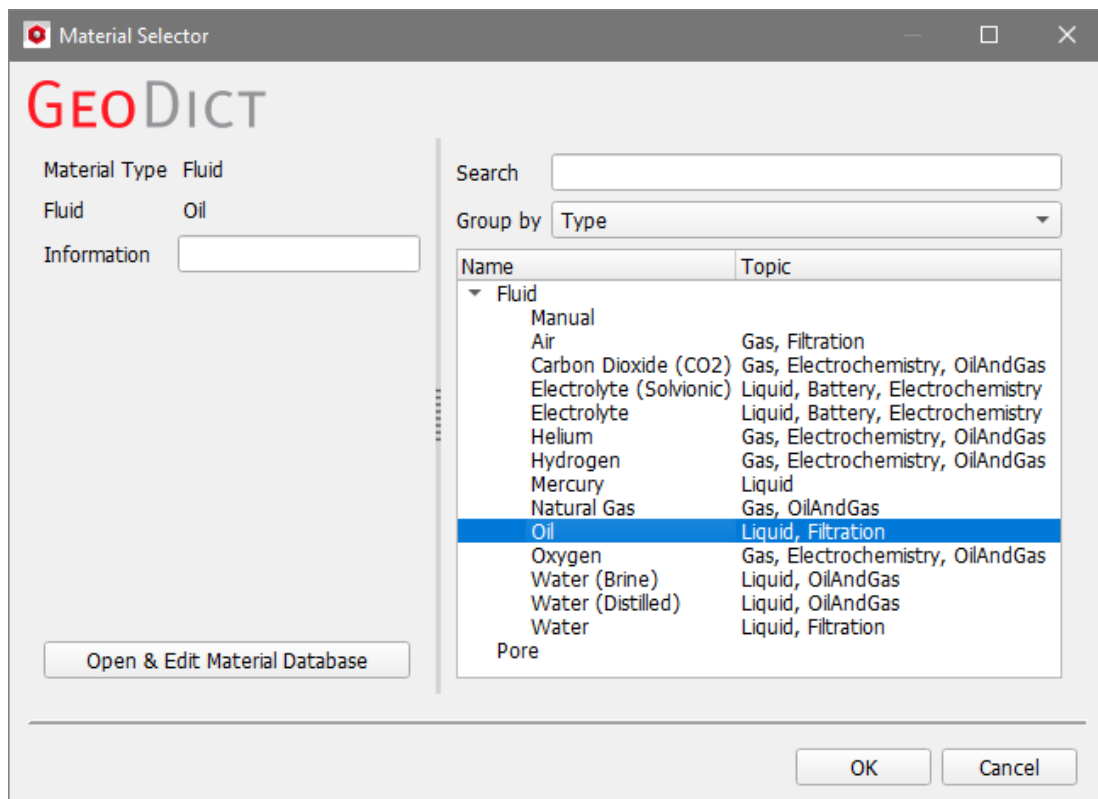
Material Selector

GeoDict

Material Type Fluid
Fluid Oil
Information

Open & Edit Material Database

Search
Group by Type

| Name | Topic |
|---|---|
| Fluid | |
| Manual | |
| Air | Gas, Filtration |
| Carbon Dioxide (CO2) | Gas, Electrochemistry, OilAndGas |
| Electrolyte (Solvionic) | Liquid, Battery, Electrochemistry |
| Electrolyte | Liquid, Battery, Electrochemistry |
| Helium | Gas, Electrochemistry, OilAndGas |
| Hydrogen | Gas, Electrochemistry, OilAndGas |
| Mercury | Liquid |
| Natural Gas | Gas, OilAndGas |
| Oil | Liquid, Filtration |
| Oxygen | Gas, Electrochemistry, OilAndGas |
| Water (Brine) | Liquid, OilAndGas |
| Water (Distilled) | Liquid, OilAndGas |
| Water | Liquid, Filtration |
| Pore | |

OK Cancel